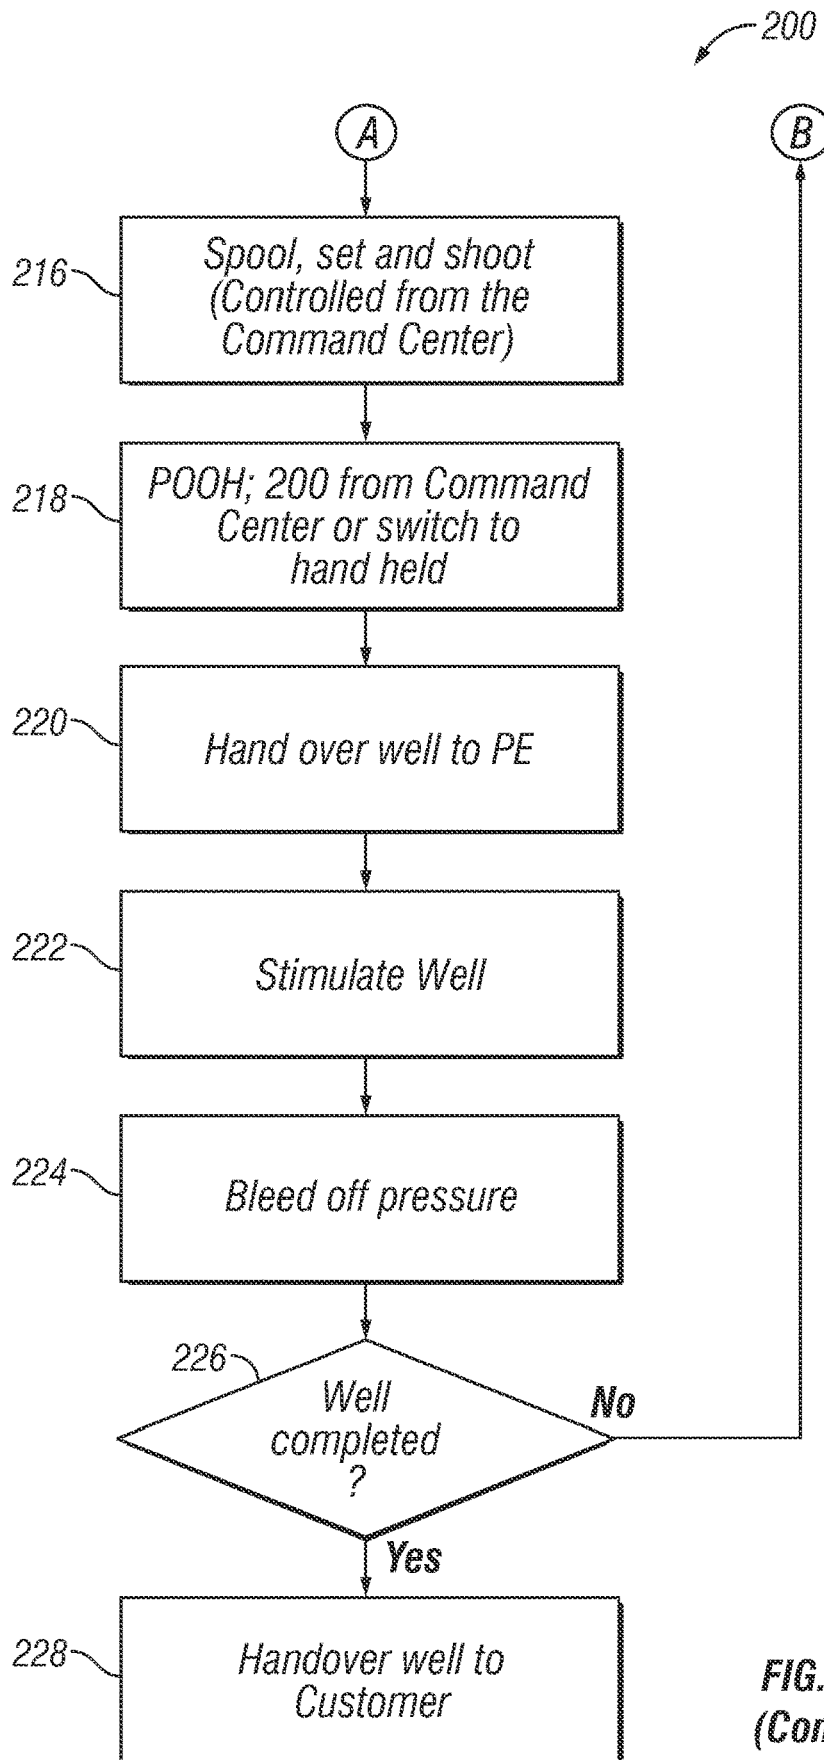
200

A

B

216

Spool, set and shoot (Controlled from the Command Center)

218

POOH; 200 from Command Center or switch to hand held

220

Hand over well to PE

222

Stimulate Well

224

Bleed off pressure

226

Well completed ?

No

Yes

228

Handover well to Customer

FIG. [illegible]
(Co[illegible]